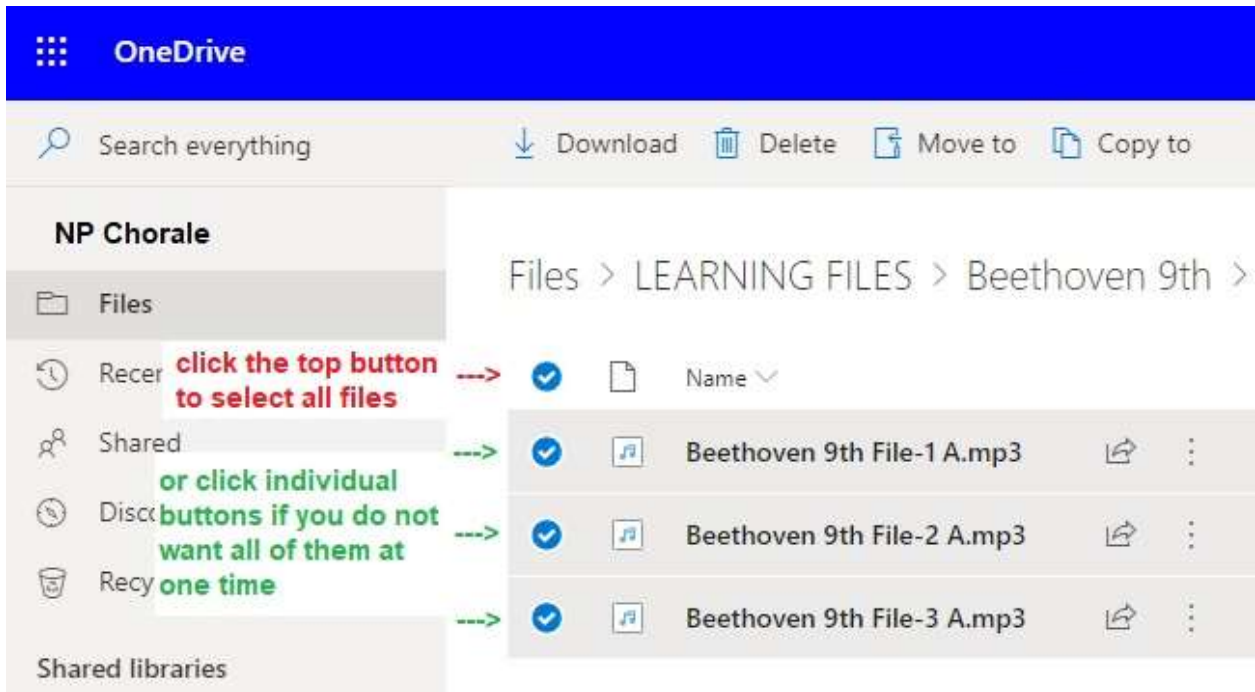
OneDrive

Search everything

Download Delete Move to Copy to

NP Chorale

Files

Recer

Shared

Disco

Recy

Shared libraries

click the top button to select all files --->

or click individual buttons if you do not want all of them at one time

Files > LEARNING FILES > Beethoven 9th >

Name

---> Beethoven 9th File-1 A.mp3

---> Beethoven 9th File-2 A.mp3

---> Beethoven 9th File-3 A.mp3